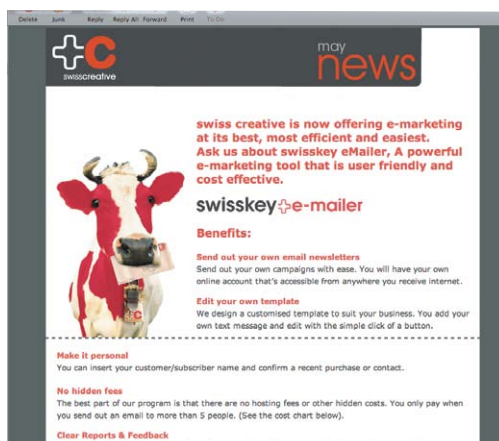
Delete Junk Reply Reply All Forward Print To Do

+C
swisscreative

may
news

swiss creative is now offering e-marketing at its best, most efficient and easiest. Ask us about swisskey eMailer, A powerful e-marketing tool that is user friendly and cost effective.

swisskey+e-mailer

Benefits:

Send out your own email newsletters
Send out your own campaigns with ease. You will have your own online account that's accessible from anywhere you receive internet.

Edit your own template
We design a customised template to suit your business. You add your own text message and edit with the simple click of a button.

Make it personal
You can insert your customer/subscriber name and confirm a recent purchase or contact.

No hidden fees
The best part of our program is that there are no hosting fees or other hidden costs. You only pay when you send out an email to more than 5 people. (See the cost chart below).

Clear Reports & Feedback